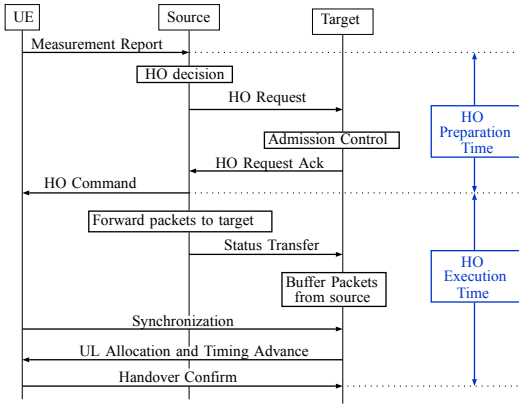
UE
Source
Target
Measurement Report
HO decision
HO Request
HO Preparation Time
Admission Control
HO Request Ack
HO Command
Forward packets to target
Status Transfer
HO Execution Time
Buffer Packets from source
Synchronization
UL Allocation and Timing Advance
Handover Confirm